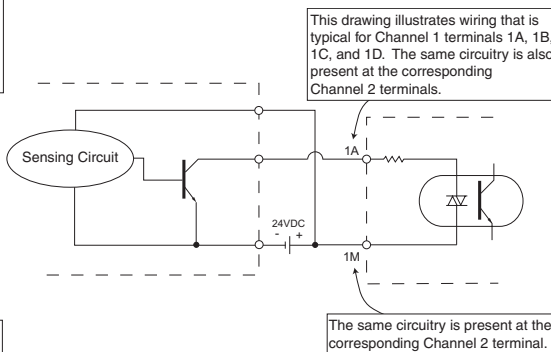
This drawing illustrates wiring that is typical for Channel 1 terminals 1A, 1B, 1C, and 1D. The same circuitry is also present at the corresponding Channel 2 terminals.

Sensing Circuit

1A

24VDC
- +

1M

The same circuitry is present at the corresponding Channel 2 terminal.